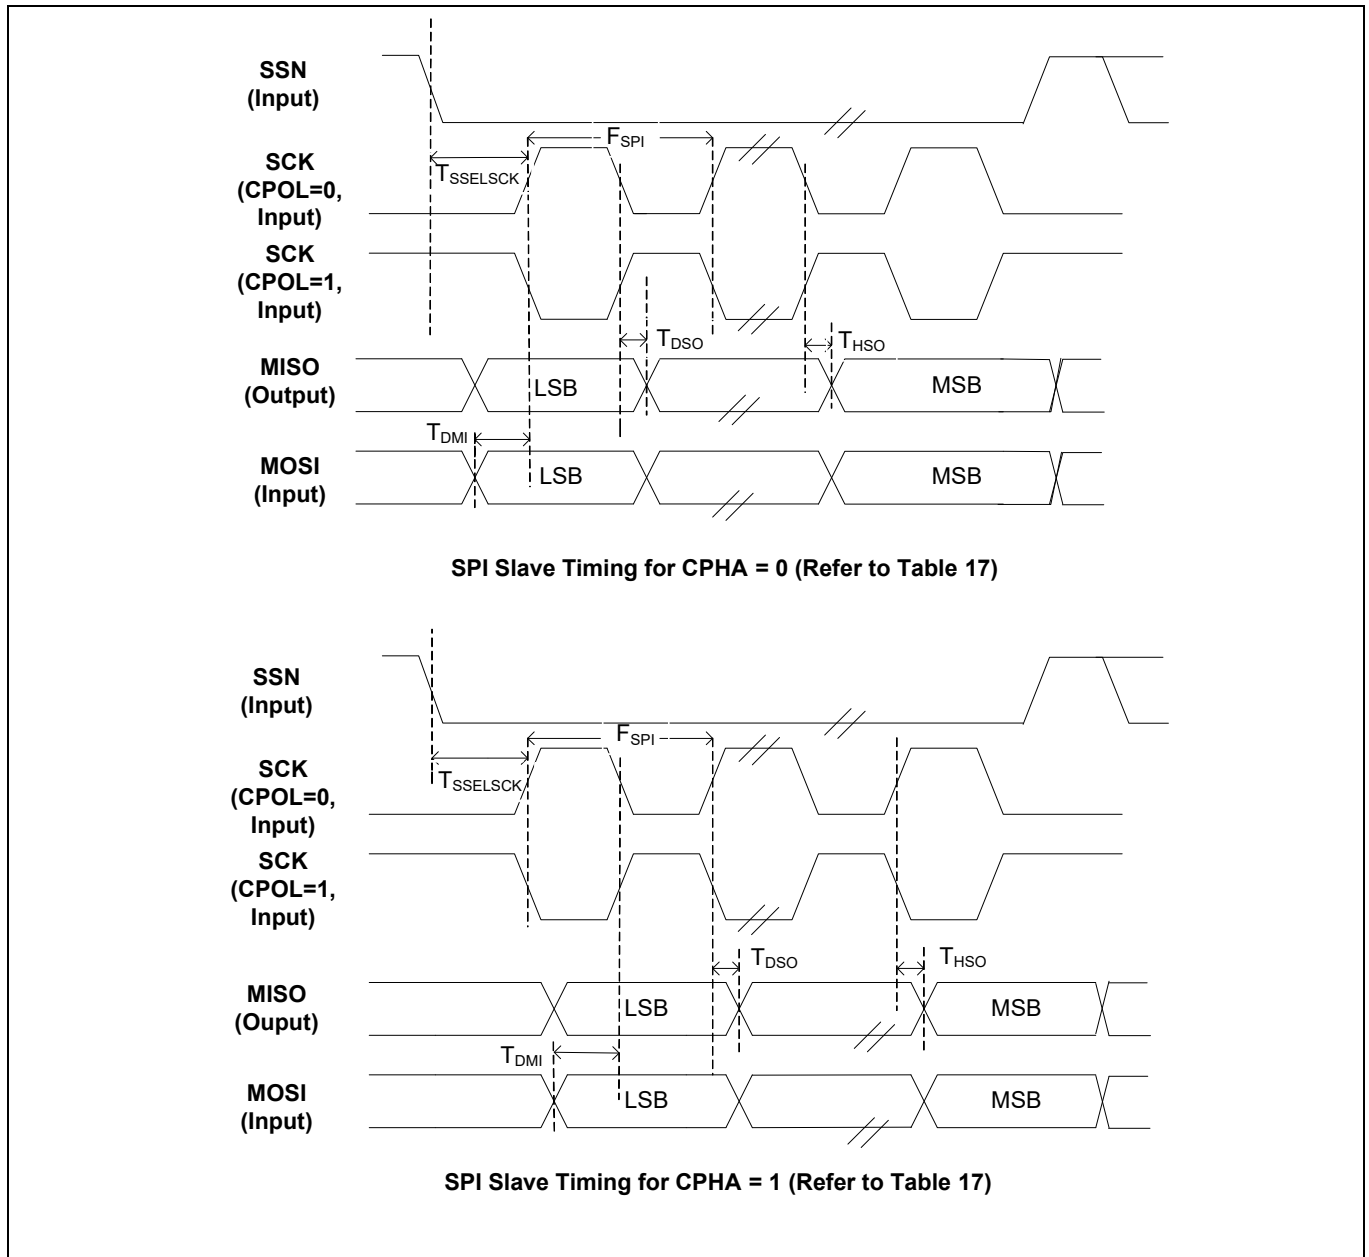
SSN (Input)

$F_{SPI}$

SCK (CPOL=0, Input)

$T_{SSELSCK}$

SCK (CPOL=1, Input)

$T_{DSO}$

$T_{HSO}$

MISO (Output)

LSB

MSB

$T_{DMI}$

MOSI (Input)

LSB

MSB

SPI Slave Timing for CPHA = 0 (Refer to Table 17)

SSN (Input)

$F_{SPI}$

SCK (CPOL=0, Input)

$T_{SSELSCK}$

SCK (CPOL=1, Input)

$T_{DSO}$

$T_{HSO}$

MISO (Ouput)

LSB

MSB

$T_{DMI}$

MOSI (Input)

LSB

MSB

SPI Slave Timing for CPHA = 1 (Refer to Table 17)